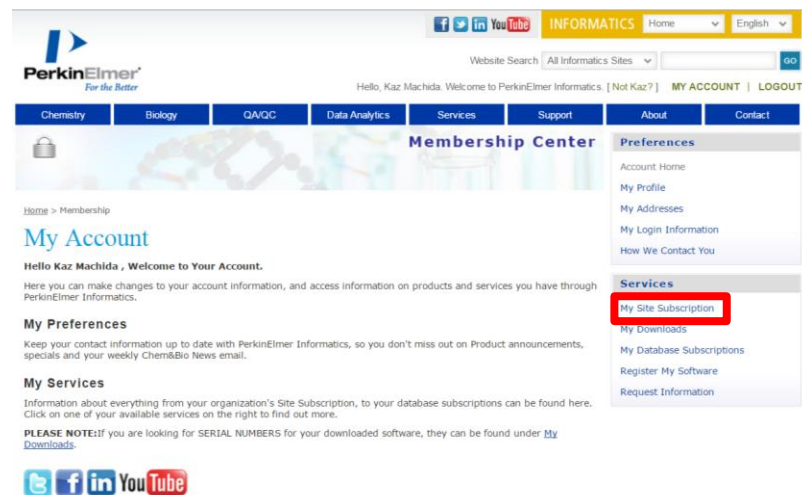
f t in YouTube INFORMATICS Home English

PerkinElmer For the Better

Website Search All Informatics Sites GO

Hello, Kaz Machida. Welcome to PerkinElmer Informatics. [ Not Kaz? ] MY ACCOUNT | LOGOUT

Chemistry | Biology | QA/QC | Data Analytics | Services | Support | About | Contact

Membership Center

Home > Membership

My Account

Hello Kaz Machida , Welcome to Your Account.

Here you can make changes to your account information, and access information on products and services you have through PerkinElmer Informatics.

My Preferences

Keep your contact information up to date with PerkinElmer Informatics, so you don't miss out on Product announcements, specials and your weekly Chem&Bio News email.

My Services

Information about everything from your organization's Site Subscription, to your database subscriptions can be found here. Click on one of your available services on the right to find out more.

PLEASE NOTE:If you are looking for SERIAL NUMBERS for your downloaded software, they can be found under My Downloads.

t f in YouTube

Preferences

Account Home
My Profile
My Addresses
My Login Information
How We Contact You

Services

My Site Subscription
My Downloads
My Database Subscriptions
Register My Software
Request Information